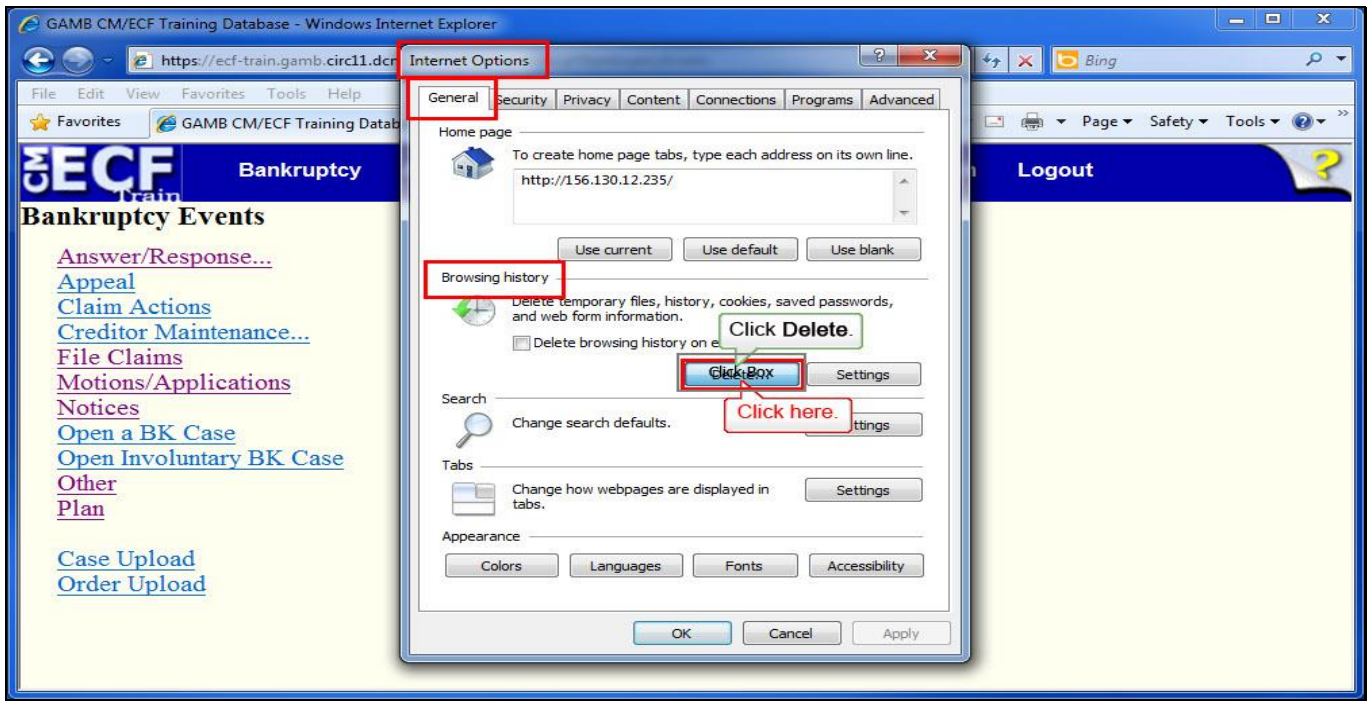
GAMB CM/ECF Training Database - Windows Internet Explorer

https://ecf-train.gamb.circ11.dcn

Bing

File Edit View Favorites Tools Help

Favorites GAMB CM/ECF Training Datab

Page ▾ Safety ▾ Tools ▾

CM ECF Train

Bankruptcy

Logout

Bankruptcy Events

Answer/Response...
Appeal
Claim Actions
Creditor Maintenance...
File Claims
Motions/Applications
Notices
Open a BK Case
Open Involuntary BK Case
Other
Plan

Case Upload
Order Upload

Internet Options

General Security Privacy Content Connections Programs Advanced

Home page

To create home page tabs, type each address on its own line.

http://156.130.12.235/

Use current Use default Use blank

Browsing history

Delete temporary files, history, cookies, saved passwords, and web form information.

Delete browsing history on e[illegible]

Click Delete.

Click Box

Settings

Click here.

Search

Change search defaults.

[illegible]ttings

Tabs

Change how webpages are displayed in tabs.

Settings

Appearance

Colors Languages Fonts Accessibility

OK Cancel Apply